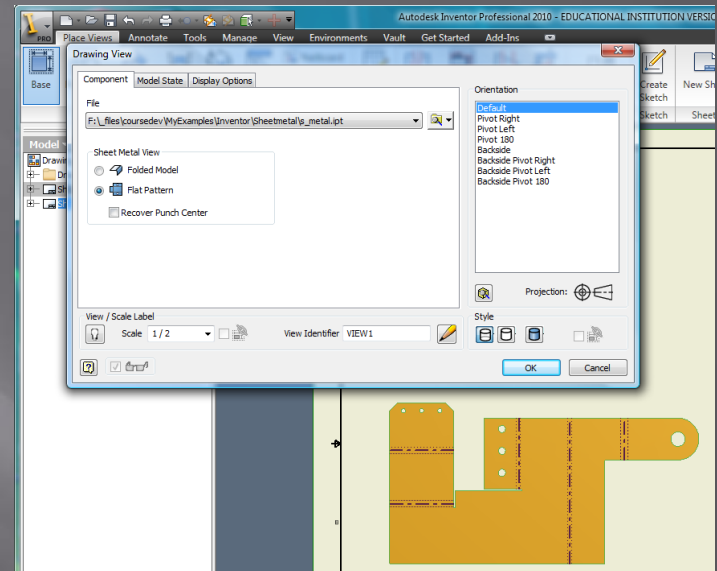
PRO

Autodesk Inventor Professional 2010 - EDUCATIONAL INSTITUTION VERSI

Place Views Annotate Tools Manage View Environments Vault Get Started Add-Ins

Base

Create Sketch

New Sh

Sketch Sheet

Model

Drawin

Dr

Sh

Sh

Drawing View

Component Model State Display Options

File

F:\_files\coursedev\MyExamples\Inventor\Sheetmetal\p_metal.ipt

Sheet Metal View

Folded Model

Flat Pattern

Recover Punch Center

Orientation

Default
Pivot Right
Pivot Left
Pivot 180
Backside
Backside Pivot Right
Backside Pivot Left
Backside Pivot 180

Projection:

View / Scale Label

Scale 1 / 2

View Identifier VIEW1

Style

OK Cancel